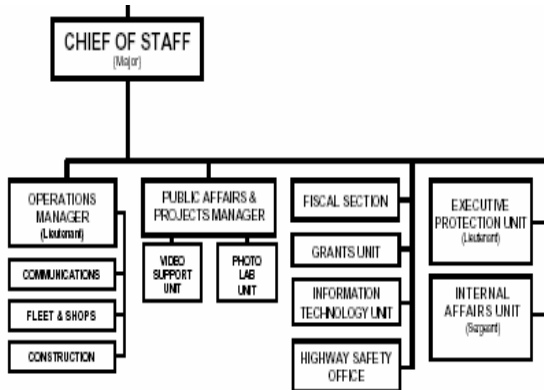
CHIEF OF STAFF
(Major)

OPERATIONS MANAGER
(Lieutenant)

COMMUNICATIONS

FLEET & SHOPS

CONSTRUCTION

PUBLIC AFFAIRS & PROJECTS MANAGER

VIDEO SUPPORT UNIT

PHOTO LAB UNIT

FISCAL SECTION

GRANTS UNIT

INFORMATION TECHNOLOGY UNIT

HIGHWAY SAFETY OFFICE

EXECUTIVE PROTECTION UNIT
(Lieutenant)

INTERNAL AFFAIRS UNIT
(Sergeant)